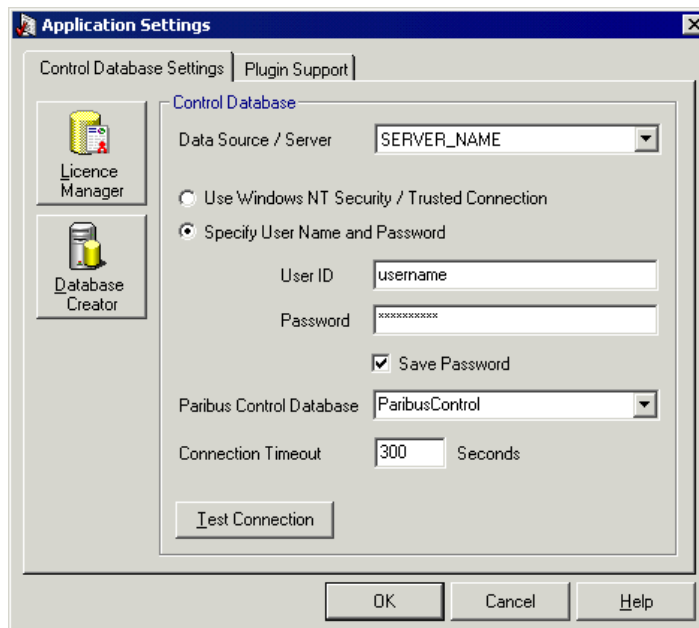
Application Settings

Control Database Settings | Plugin Support

Licence Manager

Database Creator

Control Database

Data Source / Server SERVER_NAME

Use Windows NT Security / Trusted Connection

Specify User Name and Password

User ID username

Password **********

Save Password

Paribus Control Database ParibusControl

Connection Timeout 300 Seconds

Test Connection

OK Cancel Help